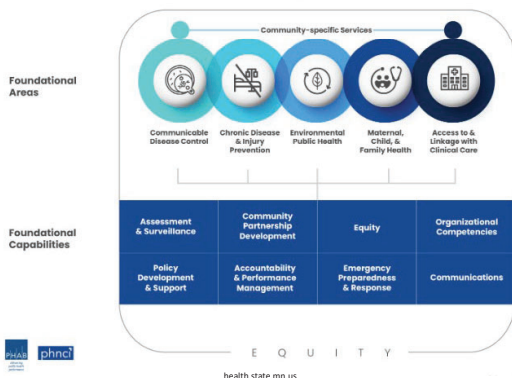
Community-specific Services

Foundational Areas

Communicable Disease Control

Chronic Disease & Injury Prevention

Environmental Public Health

Maternal, Child, & Family Health

Access to & Linkage with Clinical Care

Foundational Capabilities

| Assessment & Surveillance | Community Partnership Development | Equity | Organizational Competencies |
|---|---|---|---|
| Policy Development & Support | Accountability & Performance Management | Emergency Preparedness & Response | Communications |

E Q U I T Y

PHAB

phnci

health.state.mn.us